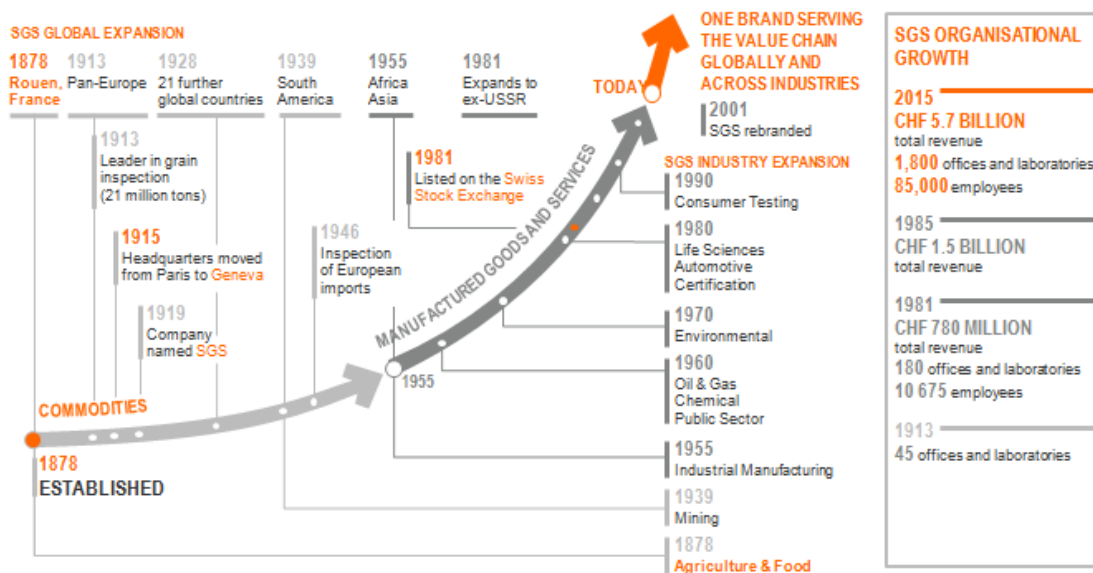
SGS GLOBAL EXPANSION

1878
Rouen, France

1913
Pan-Europe

1928
21 further global countries

1939
South America

1955
Africa
Asia

1981
Expands to ex-USSR

1913
Leader in grain inspection (21 million tons)

1915
Headquarters moved from Paris to Geneva

1919
Company named SGS

1946
Inspection of European imports

1981
Listed on the Swiss Stock Exchange

COMMODITIES

1878
ESTABLISHED

MANUFACTURED GOODS AND SERVICES

1955

TODAY

ONE BRAND SERVING THE VALUE CHAIN GLOBALLY AND ACROSS INDUSTRIES

2001
SGS rebranded

SGS INDUSTRY EXPANSION

1990
Consumer Testing

1980
Life Sciences
Automotive
Certification

1970
Environmental

1960
Oil & Gas
Chemical
Public Sector

1955
Industrial Manufacturing

1939
Mining

1878
Agriculture & Food

SGS ORGANISATIONAL GROWTH

2015
CHF 5.7 BILLION
total revenue
1,800 offices and laboratories
85,000 employees

1985
CHF 1.5 BILLION
total revenue

1981
CHF 780 MILLION
total revenue
180 offices and laboratories
10 675 employees

1913
45 offices and laboratories